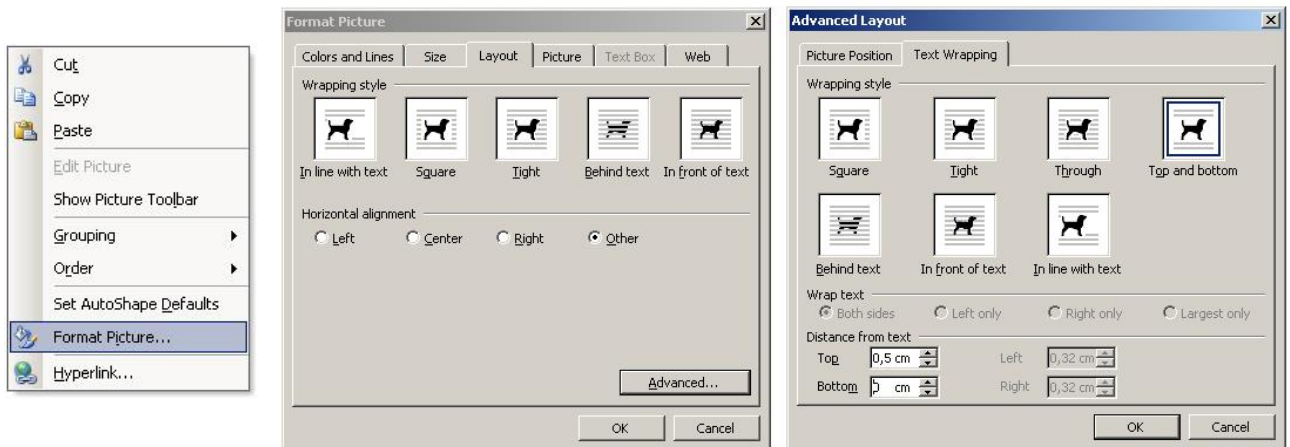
Cut
Copy
Paste
Edit Picture
Show Picture Toolbar
Grouping
Order
Set AutoShape Defaults
Format Picture...
Hyperlink...

Format Picture

Colors and Lines
Size
Layout
Picture
Text Box
Web

Wrapping style

In line with text
Square
Tight
Behind text
In front of text

Horizontal alignment

Left
Center
Right
Other

Advanced...

OK
Cancel

Advanced Layout

Picture Position
Text Wrapping

Wrapping style

Square
Tight
Through
Top and bottom
Behind text
In front of text
In line with text

Wrap text

Both sides
Left only
Right only
Largest only

Distance from text

Top 0,5 cm
Left 0,32 cm
Bottom 0 cm
Right 0,32 cm

OK
Cancel